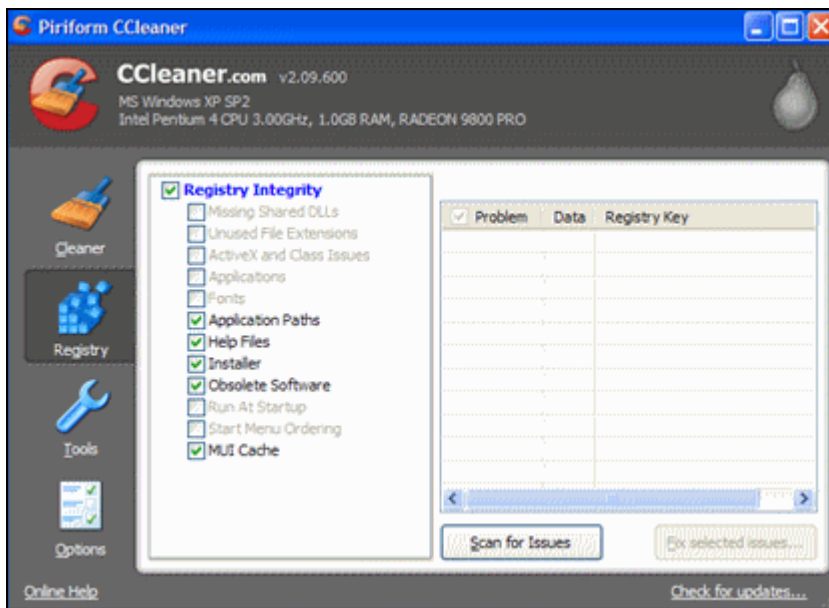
Piriform CCleaner

CCleaner.com v2.09.600
MS Windows XP SP2
Intel Pentium 4 CPU 3.00GHz, 1.0GB RAM, RADEON 9800 PRO

Cleaner
Registry
Tools
Options

Registry Integrity
Missing Shared DLLs
Unused File Extensions
ActiveX and Class Issues
Applications
Fonts
Application Paths
Help Files
Installer
Obsolete Software
Run At Startup
Start Menu Ordering
MUI Cache

| Problem | Data | Registry Key |
|---|---|---|

Scan for Issues
Fix selected issues...

Online Help
Check for updates...